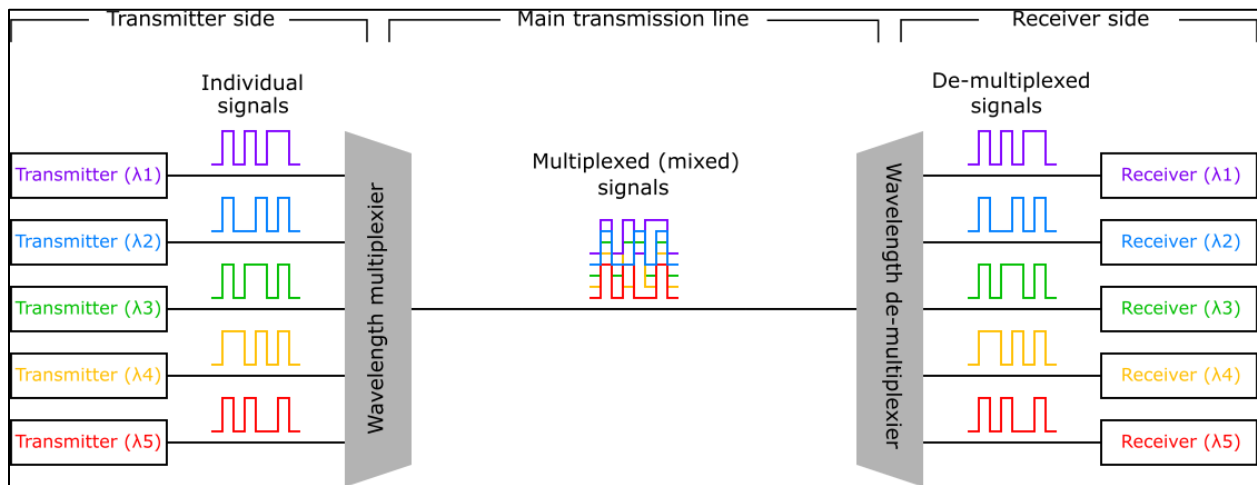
Transmitter side

Main transmission line

Receiver side

Individual signals

Transmitter (λ1)

Transmitter (λ2)

Transmitter (λ3)

Transmitter (λ4)

Transmitter (λ5)

Wavelength multiplexier

Multiplexed (mixed) signals

Wavelength de-multiplexier

De-multiplexed signals

Receiver (λ1)

Receiver (λ2)

Receiver (λ3)

Receiver (λ4)

Receiver (λ5)